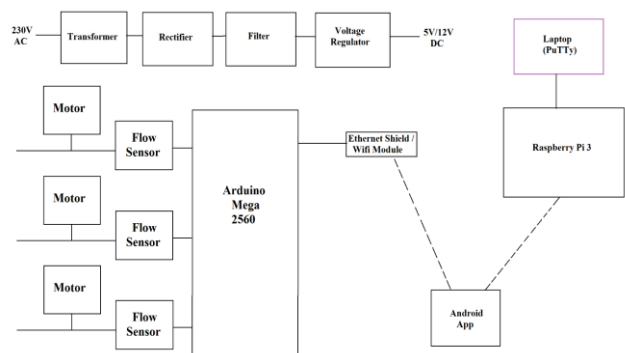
230V AC

Transformer

Rectifier

Filter

Voltage Regulator

5V/12V DC

Laptop (PuTTy)

Motor

Flow Sensor

Arduino Mega 2560

Ethernet Shield / Wifi Module

Raspberry Pi 3

Motor

Flow Sensor

Motor

Flow Sensor

Android App